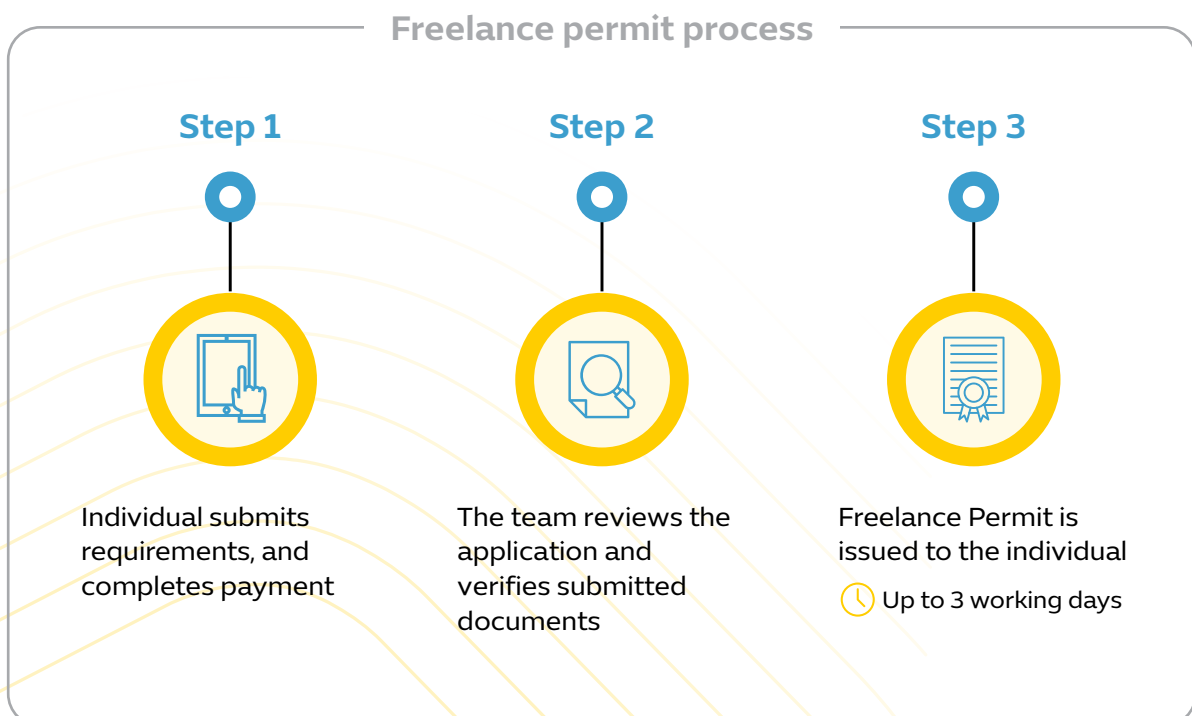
Freelance permit process

Step 1

Individual submits requirements, and completes payment

Step 2

The team reviews the application and verifies submitted documents

Step 3

Freelance Permit is issued to the individual

Up to 3 working days